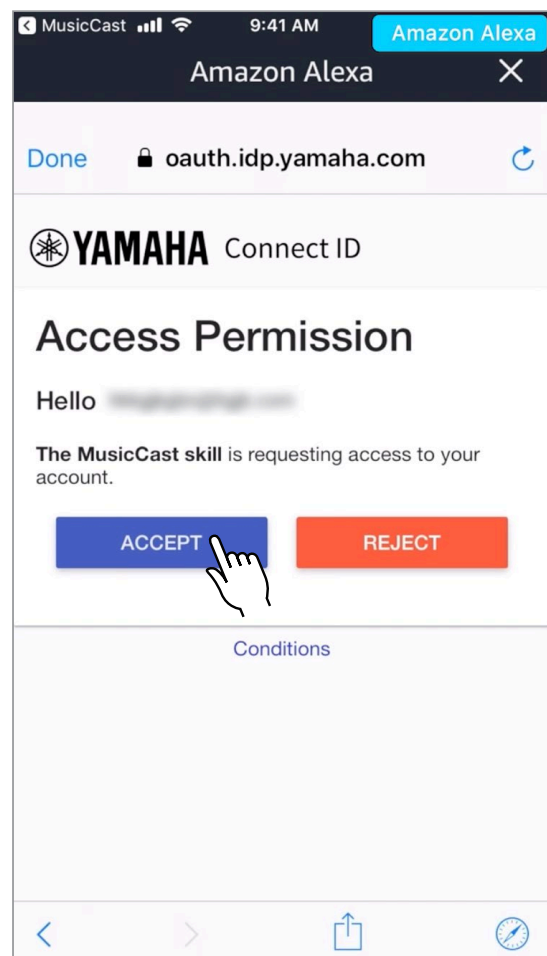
MusicCast 9:41 AM
Amazon Alexa
Amazon Alexa

Done oauth.idp.yamaha.com

YAMAHA Connect ID

Access Permission

Hello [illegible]

The MusicCast skill is requesting access to your account.

ACCEPT
REJECT

Conditions